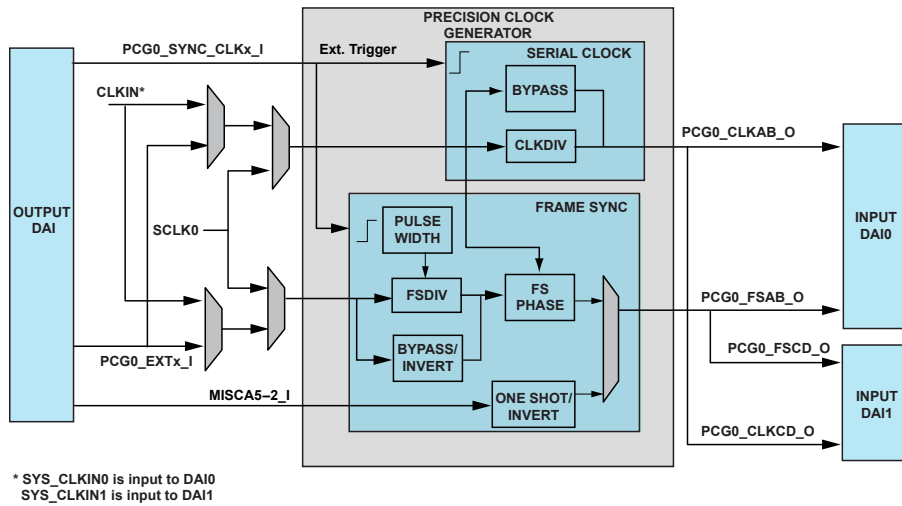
PRECISION CLOCK GENERATOR

PCG0_SYNC_CLKx_I

Ext. Trigger

SERIAL CLOCK

BYPASS

CLKIN*

CLKDIV

PCG0_CLKAB_O

OUTPUT DAI

FRAME SYNC

PULSE WIDTH

SCLK0

INPUT DAI0

FSDIV

FS PHASE

PCG0_FSAB_O

BYPASS/ INVERT

PCG0_FSCD_O

PCG0_EXTx_I

MISCA5–2_I

ONE SHOT/ INVERT

INPUT DAI1

PCG0_CLKCD_O

* SYS_CLKIN0 is input to DAI0
SYS_CLKIN1 is input to DAI1